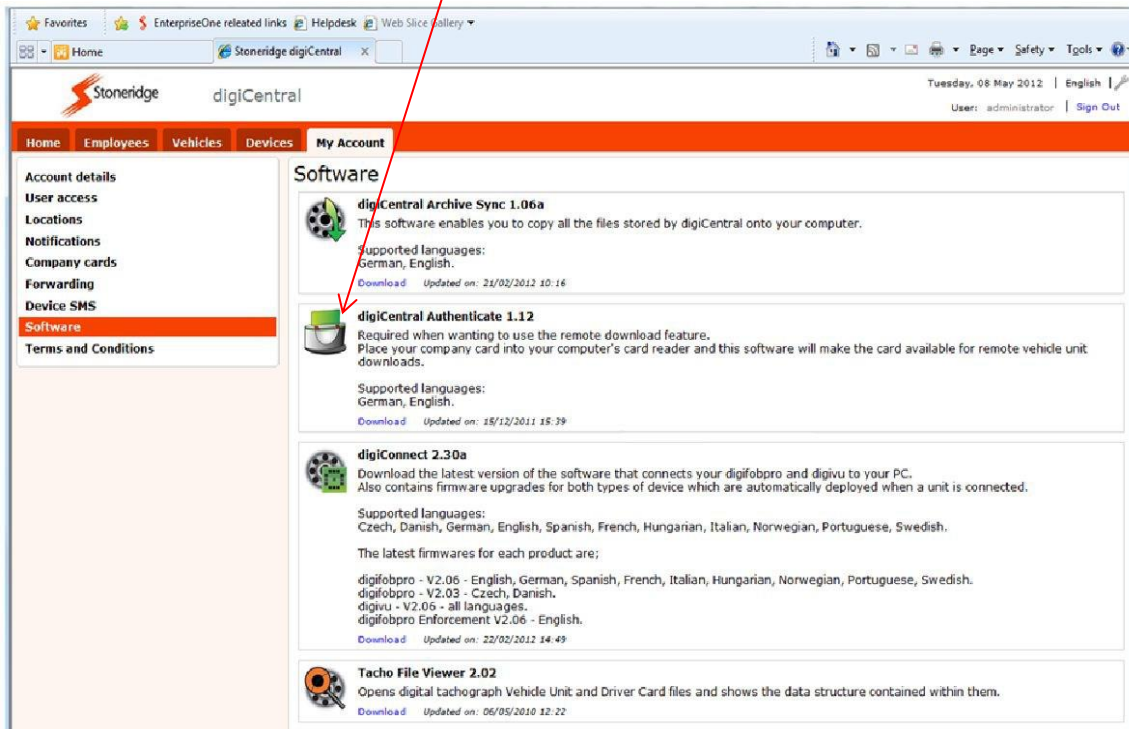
Favorites | EnterpriseOne releated links | Helpdesk | Web Slice Gallery ▾

Home | Stoneridge digiCentral ×

Page ▾ Safety ▾ Tools ▾

Stoneridge digiCentral

Tuesday, 08 May 2012 | English |
User: administrator | Sign Out

Home | Employees | Vehicles | Devices | My Account

Account details
User access
Locations
Notifications
Company cards
Forwarding
Device SMS
Software
Terms and Conditions

Software

digiCentral Archive Sync 1.06a
This software enables you to copy all the files stored by digiCentral onto your computer.

Supported languages:
German, English.

Download Updated on: 21/02/2012 10:16

digiCentral Authenticate 1.12
Required when wanting to use the remote download feature.
Place your company card into your computer's card reader and this software will make the card available for remote vehicle unit downloads.

Supported languages:
German, English.

Download Updated on: 15/12/2011 15:39

digiConnect 2.30a
Download the latest version of the software that connects your digifobpro and digivu to your PC.
Also contains firmware upgrades for both types of device which are automatically deployed when a unit is connected.

Supported languages:
Czech, Danish, German, English, Spanish, French, Hungarian, Italian, Norwegian, Portuguese, Swedish.

The latest firmwares for each product are;

digifobpro - V2.06 - English, German, Spanish, French, Italian, Hungarian, Norwegian, Portuguese, Swedish.
digifobpro - V2.03 - Czech, Danish.
digivu - V2.06 - all languages.
digifobpro Enforcement V2.06 - English.

Download Updated on: 22/02/2012 14:49

Tacho File Viewer 2.02
Opens digital tachograph Vehicle Unit and Driver Card files and shows the data structure contained within them.

Download Updated on: 06/05/2010 12:22